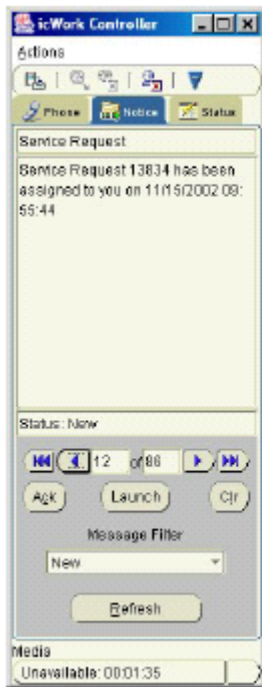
icWork Controller

Actions

Phone Notice Status

Service Request

Service Request 13834 has been assigned to you on 11/15/2002 09:55:44

Status: New

12 of 86

Ack Launch Clr

Message Filter

New

Refresh

Media

Unavailable: 00:01:35